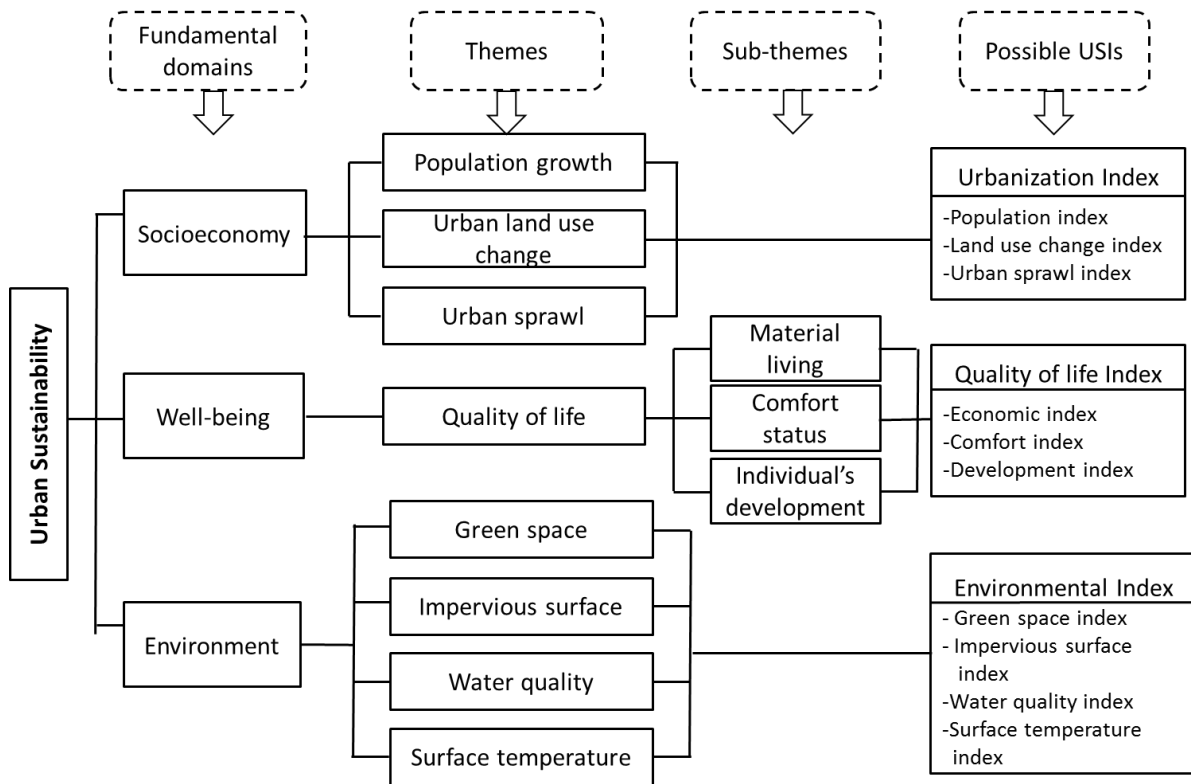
Fundamental domains

Themes

Sub-themes

Possible USIs

Urban Sustainability

Socioeconomy

Population growth

Urban land use change

Urban sprawl

Urbanization Index
-Population index
-Land use change index
-Urban sprawl index

Well-being

Quality of life

Material living

Comfort status

Individual's development

Quality of life Index
-Economic index
-Comfort index
-Development index

Environment

Green space

Impervious surface

Water quality

Surface temperature

Environmental Index
- Green space index
- Impervious surface index
-Water quality index
-Surface temperature index